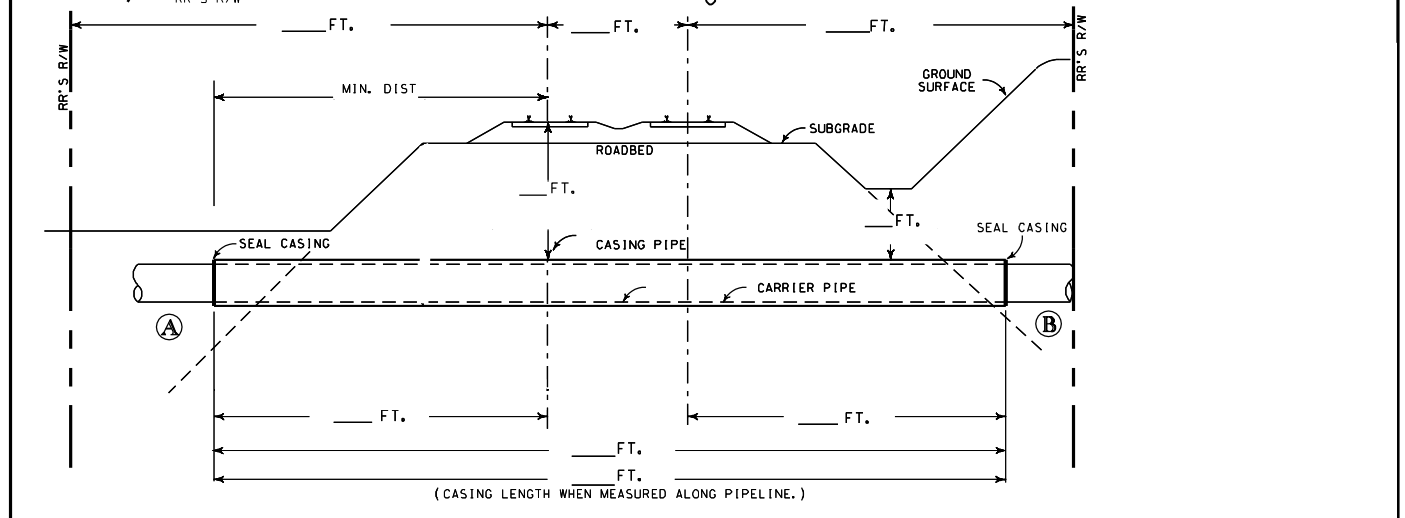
RR'S R/W

____FT.

____FT.

____FT.

RR'S R/W

RR'S R/W

GROUND SURFACE

MIN. DIST

SUBGRADE

ROADBED

__FT.

__FT.

SEAL CASING

CASING PIPE

SEAL CASING

CARRIER PIPE

A

B

____ FT.

____ FT.

____FT.

____FT.

(CASING LENGTH WHEN MEASURED ALONG PIPELINE.)